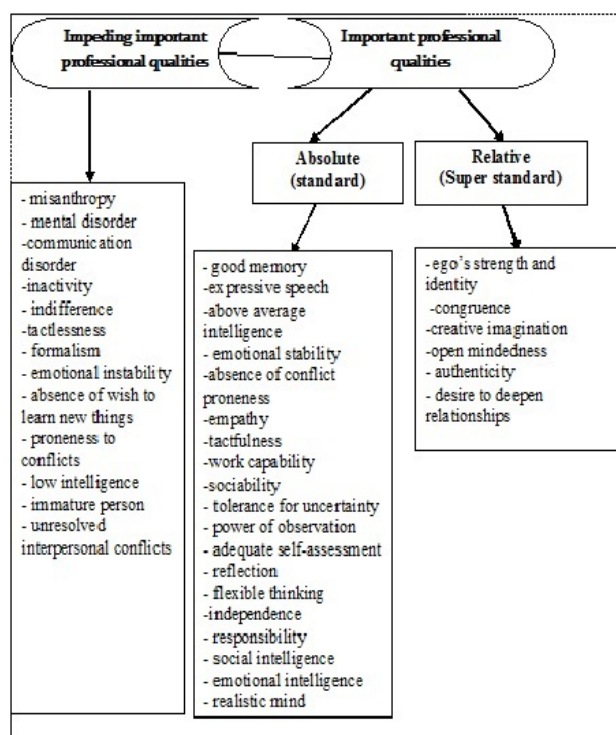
Impeding important professional qualities

Important professional qualities

Absolute (standard)

Relative (Super standard)

- misanthropy
- mental disorder
-communication disorder
-inactivity
- indifference
-tactlessness
- formalism
- emotional instability
- absence of wish to learn new things
- proneness to conflicts
- low intelligence
- immature person
- unresolved interpersonal conflicts

- good memory
-expressive speech
-above average intelligence
- emotional stability
-absence of conflict proneness
-empathy
-tactfulness
-work capability
-sociability
- tolerance for uncertainty
- power of observation
- adequate self-assessment
- reflection
- flexible thinking
-independence
- responsibility
- social intelligence
- emotional intelligence
- realistic mind

- ego's strength and identity
-congruence
-creative imagination
-open mindedness
- authenticity
- desire to deepen relationships